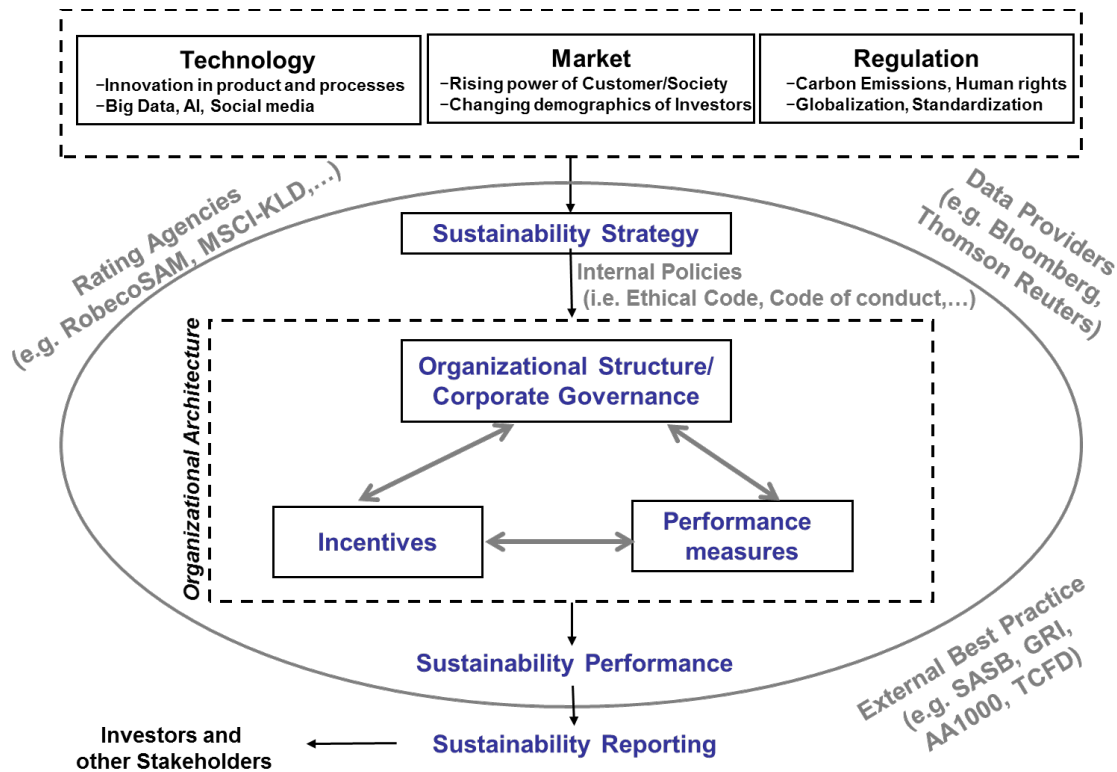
Technology
−Innovation in product and processes
−Big Data, AI, Social media

Market
−Rising power of Customer/Society
−Changing demographics of Investors

Regulation
−Carbon Emissions, Human rights
−Globalization, Standardization

Rating Agencies
(e.g. RobecoSAM, MSCI-KLD,…)

Data Providers
(e.g. Bloomberg, Thomson Reuters)

Sustainability Strategy

Internal Policies
(i.e. Ethical Code, Code of conduct,…)

Organizational Architecture

Organizational Structure/
Corporate Governance

Incentives

Performance measures

Sustainability Performance

External Best Practice
(e.g. SASB, GRI, AA1000, TCFD)

Investors and other Stakeholders

Sustainability Reporting